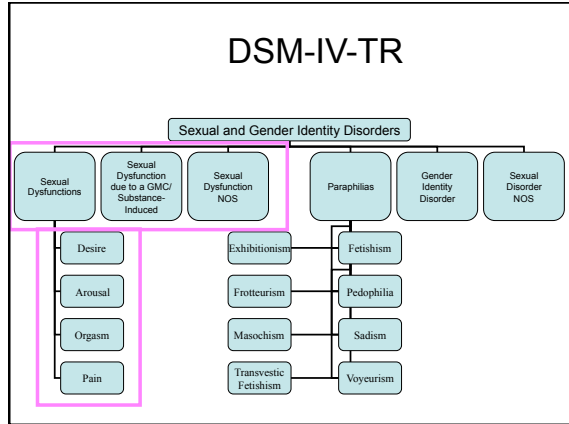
DSM-IV-TR

Sexual and Gender Identity Disorders

Sexual Dysfunctions

Sexual Dysfunction due to a GMC/ Substance-Induced

Sexual Dysfunction NOS

Paraphilias

Gender Identity Disorder

Sexual Disorder NOS

Desire

Arousal

Orgasm

Pain

Exhibitionism

Frotteurism

Masochism

Transvestic Fetishism

Fetishism

Pedophilia

Sadism

Voyeurism